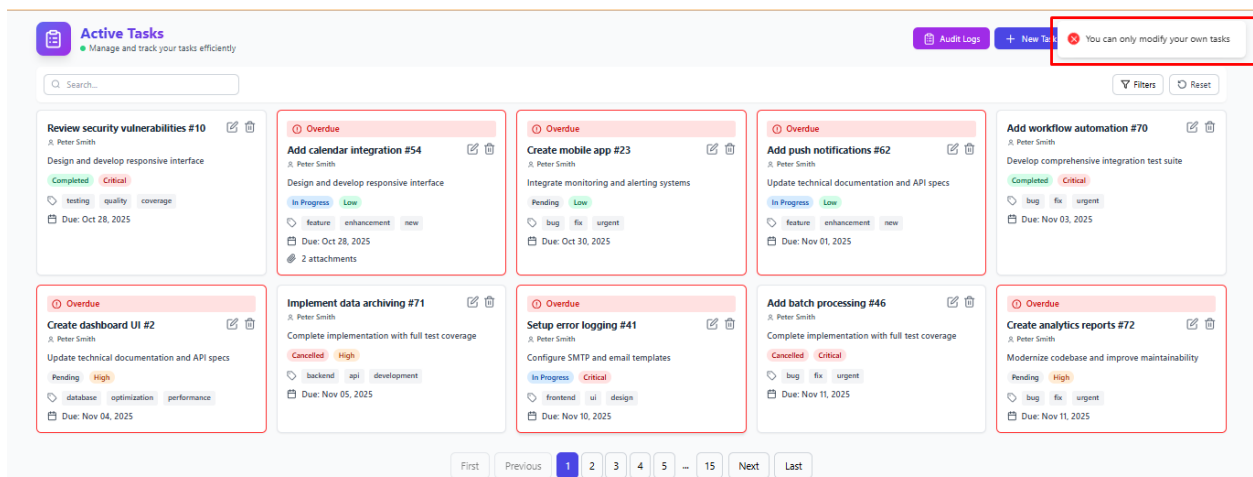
Active Tasks
Manage and track your tasks efficiently

Audit Logs
New Task

You can only modify your own tasks

Search...

Filters
Reset

Review security vulnerabilities #10
Peter Smith
Design and develop responsive interface
Completed Critical
testing quality coverage
Due: Oct 28, 2025

Overdue
Add calendar integration #54
Peter Smith
Design and develop responsive interface
In Progress Low
feature enhancement new
Due: Oct 28, 2025
2 attachments

Overdue
Create mobile app #23
Peter Smith
Integrate monitoring and alerting systems
Pending Low
bug fix urgent
Due: Oct 30, 2025

Overdue
Add push notifications #62
Peter Smith
Update technical documentation and API specs
In Progress Low
feature enhancement new
Due: Nov 01, 2025

Add workflow automation #70
Peter Smith
Develop comprehensive integration test suite
Completed Critical
bug fix urgent
Due: Nov 03, 2025

Overdue
Create dashboard UI #2
Peter Smith
Update technical documentation and API specs
Pending High
database optimization performance
Due: Nov 04, 2025

Implement data archiving #71
Peter Smith
Complete implementation with full test coverage
Cancelled High
backend api development
Due: Nov 05, 2025

Overdue
Setup error logging #41
Peter Smith
Configure SMTP and email templates
In Progress Critical
frontend ui design
Due: Nov 10, 2025

Add batch processing #46
Peter Smith
Complete implementation with full test coverage
Cancelled Critical
bug fix urgent
Due: Nov 11, 2025

Overdue
Create analytics reports #72
Peter Smith
Modernize codebase and improve maintainability
Pending High
bug fix urgent
Due: Nov 11, 2025

First Previous 1 2 3 4 5 ... 15 Next Last